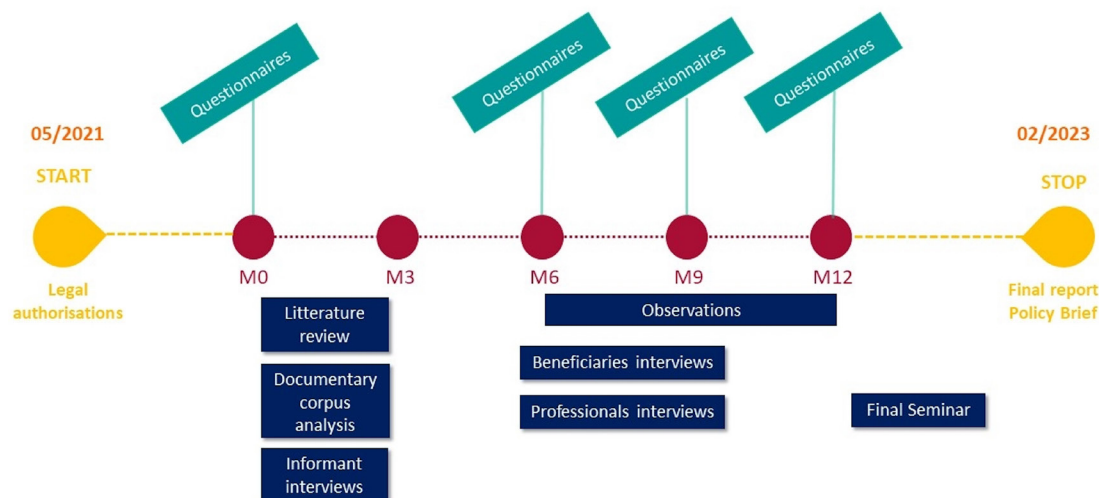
05/2021

START

Legal authorisations

Questionnaires

M0

Litterature review

Documentary corpus analysis

Informant interviews

M3

Questionnaires

M6

Questionnaires

M9

Questionnaires

M12

Observations

Beneficiaries interviews

Professionals interviews

Final Seminar

02/2023

STOP

Final report Policy Brief